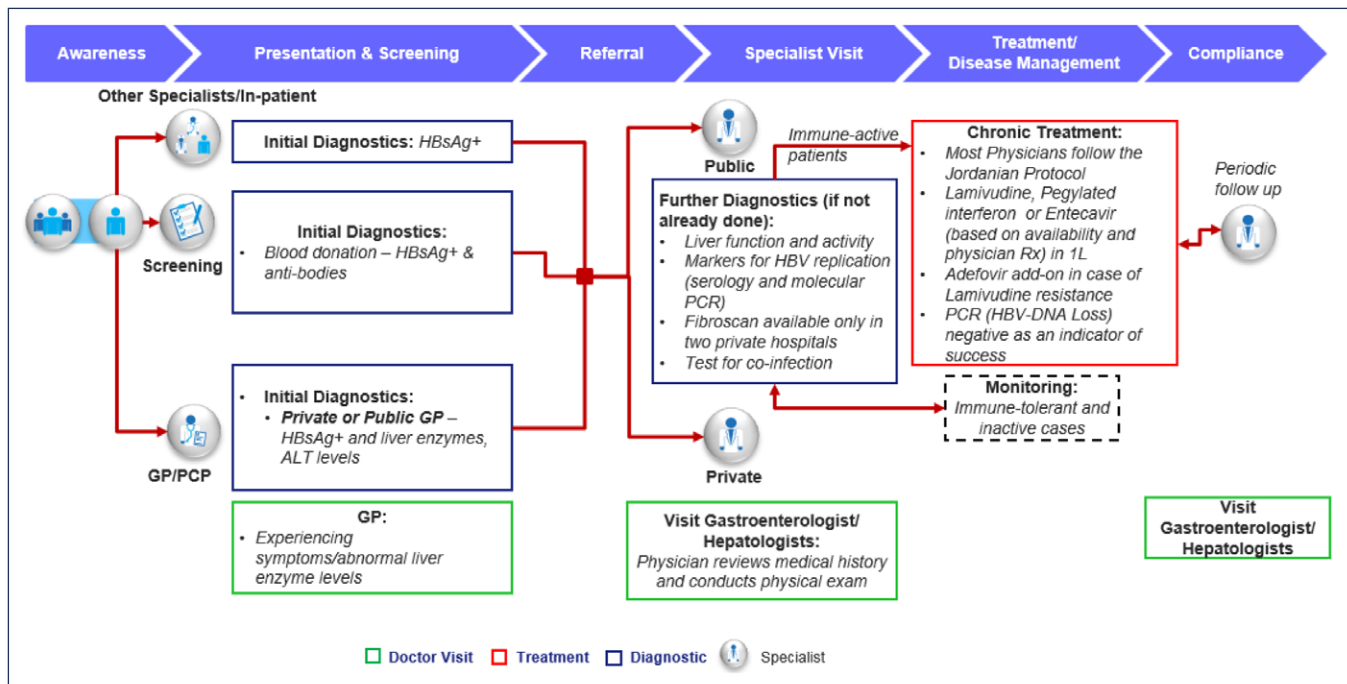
Awareness | Presentation & Screening | Referral | Specialist Visit | Treatment/ Disease Management | Compliance

Other Specialists/In-patient

Initial Diagnostics: HBsAg+

Screening

Initial Diagnostics:
• Blood donation – HBsAg+ & anti-bodies

GP/PCP

Initial Diagnostics:
• Private or Public GP – HBsAg+ and liver enzymes, ALT levels

GP:
• Experiencing symptoms/abnormal liver enzyme levels

Public

Immune-active patients

Further Diagnostics (if not already done):
• Liver function and activity
• Markers for HBV replication (serology and molecular PCR)
• Fibroscan available only in two private hospitals
• Test for co-infection

Private

Visit Gastroenterologist/ Hepatologists:
Physician reviews medical history and conducts physical exam

Chronic Treatment:
• Most Physicians follow the Jordanian Protocol
• Lamivudine, Pegylated interferon or Entecavir (based on availability and physician Rx) in 1L
• Adefovir add-on in case of Lamivudine resistance
• PCR (HBV-DNA Loss) negative as an indicator of success

Monitoring:
Immune-tolerant and inactive cases

Periodic follow up

Visit Gastroenterologist/ Hepatologists

Doctor Visit  Treatment  Diagnostic  Specialist